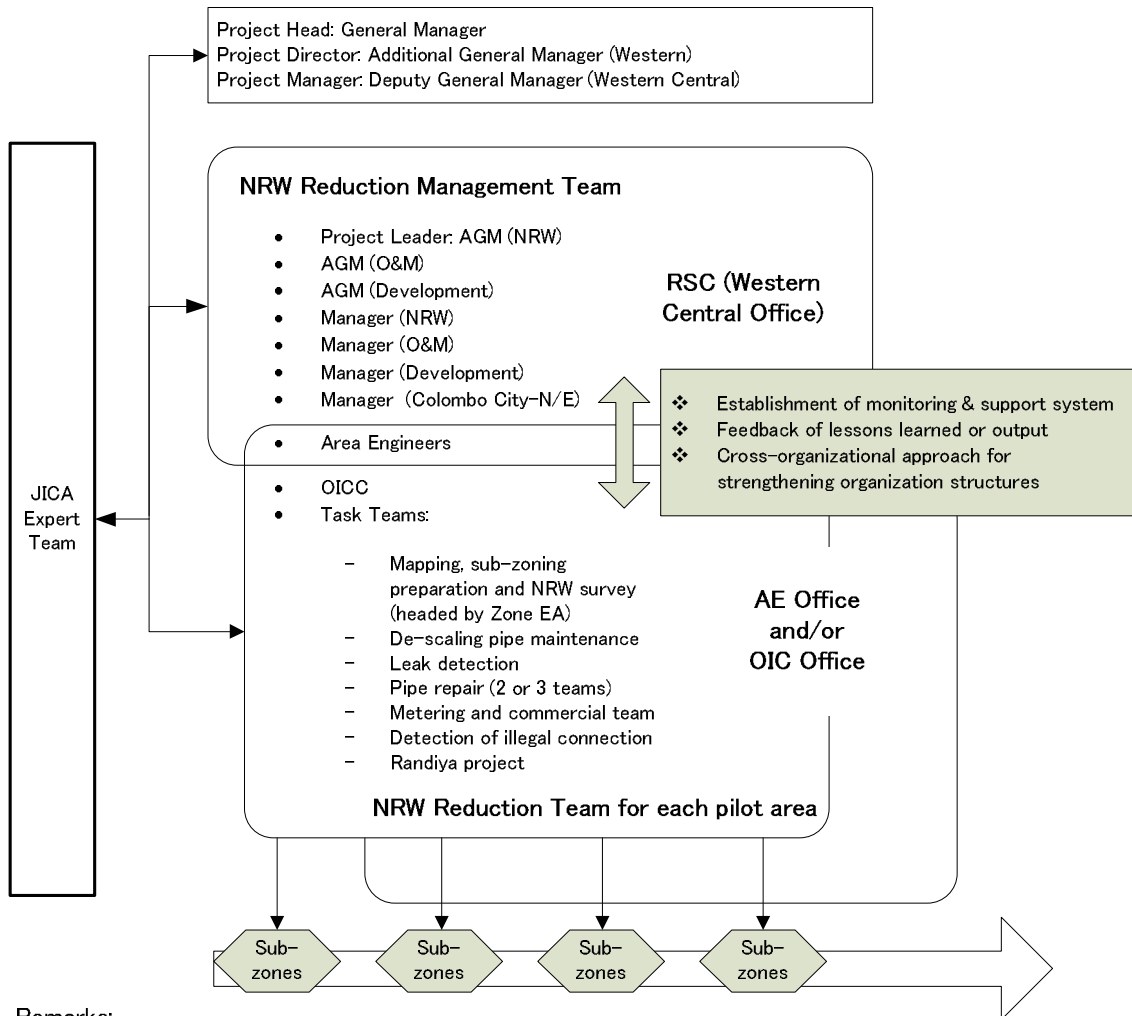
Project Head: General Manager
Project Director: Additional General Manager (Western)
Project Manager: Deputy General Manager (Western Central)

JICA Expert Team

NRW Reduction Management Team

- Project Leader: AGM (NRW)
- AGM (O&M)
- AGM (Development)
- Manager (NRW)
- Manager (O&M)
- Manager (Development)
- Manager (Colombo City-N/E)
- Area Engineers

RSC (Western Central Office)

❖ Establishment of monitoring & support system
❖ Feedback of lessons learned or output
❖ Cross-organizational approach for strengthening organization structures

- OICC
- Task Teams:

– Mapping, sub-zoning preparation and NRW survey (headed by Zone EA)
– De-scaling pipe maintenance
– Leak detection
– Pipe repair (2 or 3 teams)
– Metering and commercial team
– Detection of illegal connection
– Randiya project

AE Office and/or OIC Office

NRW Reduction Team for each pilot area

Sub-zones
Sub-zones
Sub-zones
Sub-zones

Remarks: